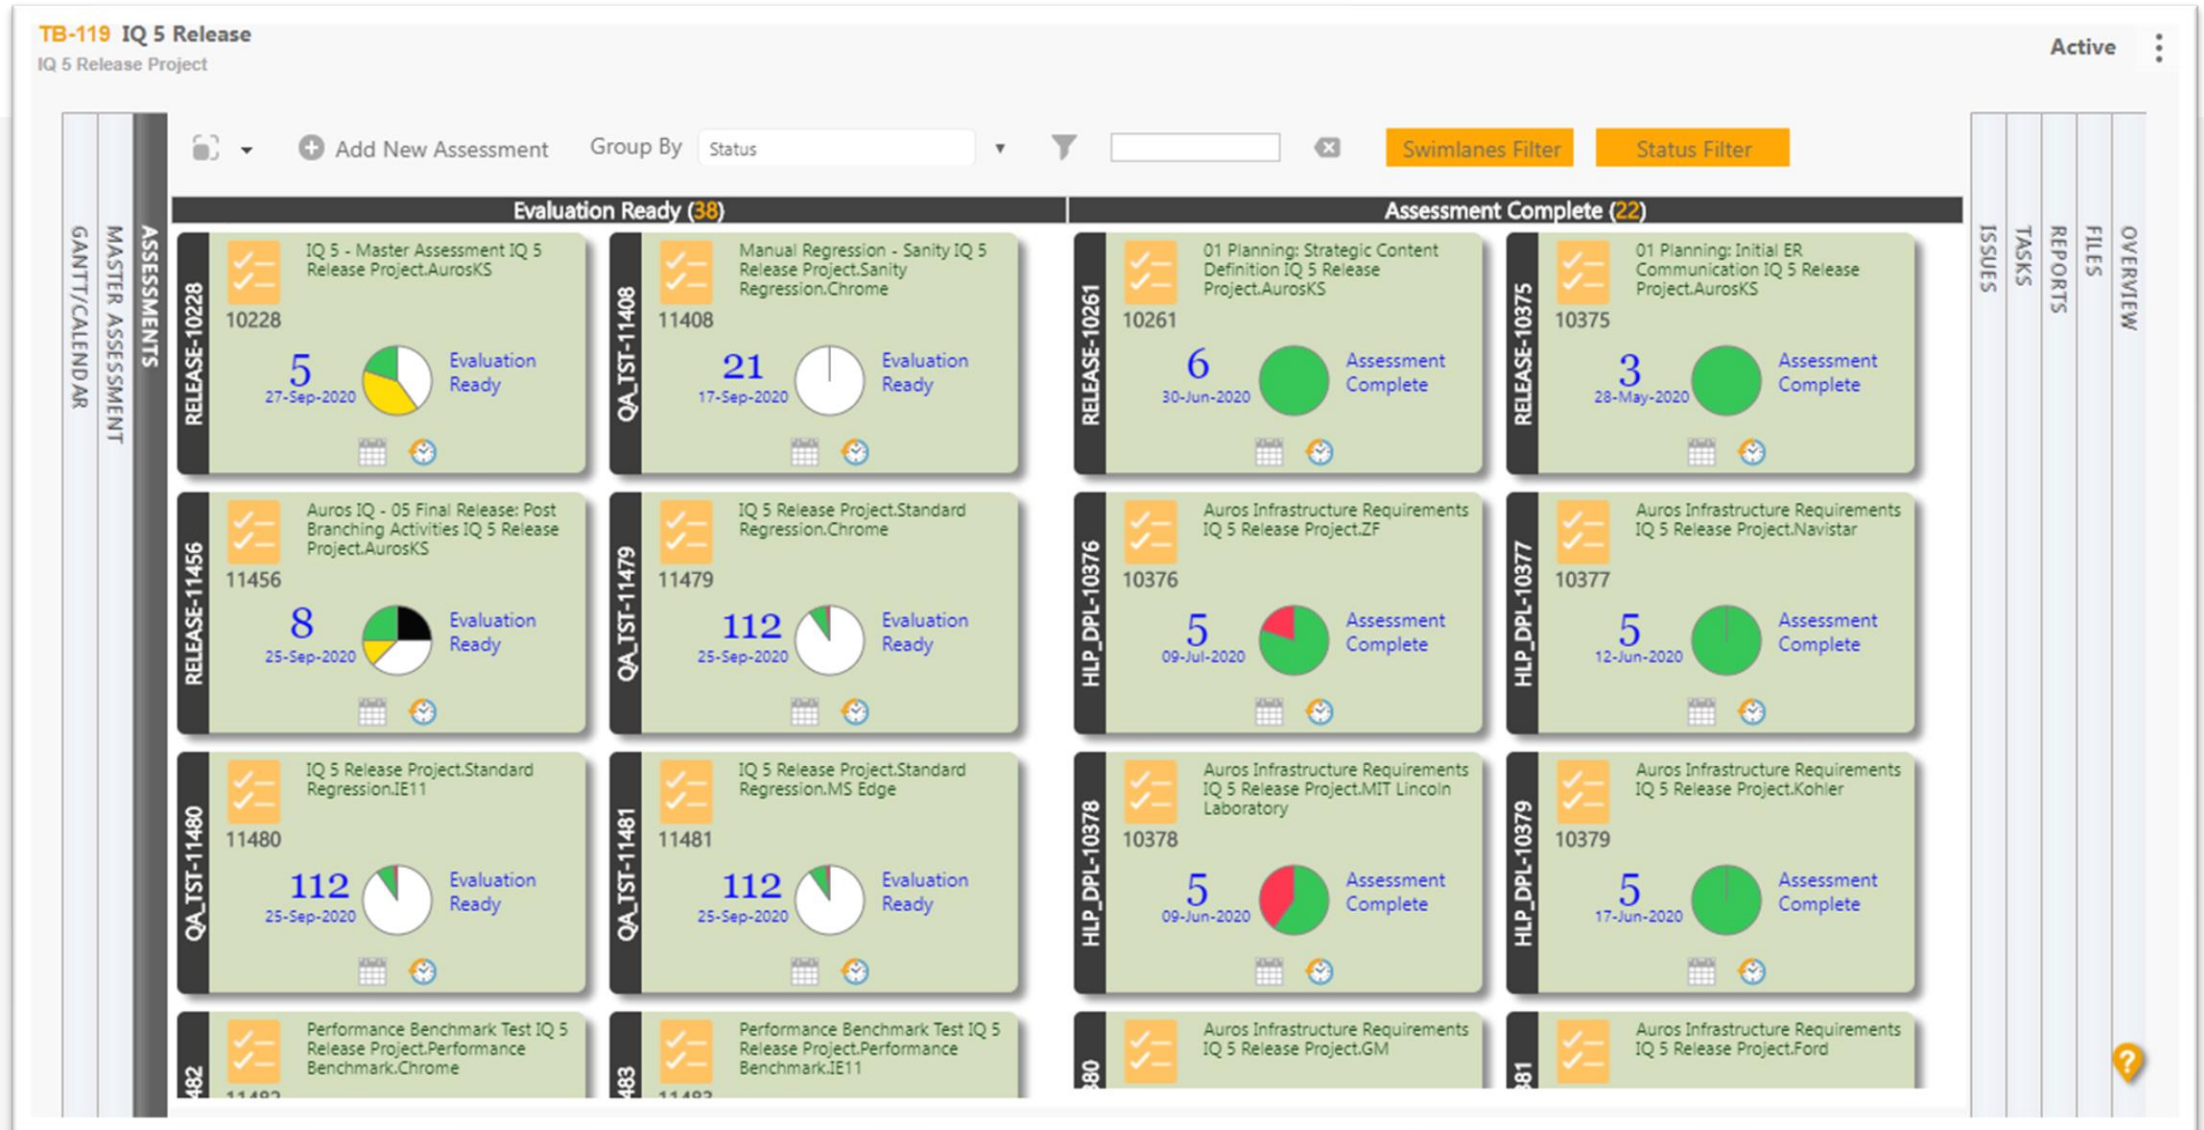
TB-119 IQ 5 Release
IQ 5 Release Project

Active

GANTT/CALENDAR
MASTER ASSESSMENT
ASSESSMENTS

Add New Assessment
Group By
Status
Swimlanes Filter
Status Filter

ISSUES
TASKS
REPORTS
FILES
OVERVIEW

Evaluation Ready (38)

Assessment Complete (22)

RELEASE-10228
IQ 5 - Master Assessment IQ 5 Release Project.AurosKS
10228
5
27-Sep-2020
Evaluation Ready

QA_TST-11408
Manual Regression - Sanity IQ 5 Release Project.Sanity Regression.Chrome
11408
21
17-Sep-2020
Evaluation Ready

RELEASE-10261
01 Planning: Strategic Content Definition IQ 5 Release Project.AurosKS
10261
6
30-Jun-2020
Assessment Complete

RELEASE-10375
01 Planning: Initial ER Communication IQ 5 Release Project.AurosKS
10375
3
28-May-2020
Assessment Complete

RELEASE-11456
Auros IQ - 05 Final Release: Post Branching Activities IQ 5 Release Project.AurosKS
11456
8
25-Sep-2020
Evaluation Ready

QA_TST-11479
IQ 5 Release Project.Standard Regression.Chrome
11479
112
25-Sep-2020
Evaluation Ready

HLP_DPL-10376
Auros Infrastructure Requirements IQ 5 Release Project.ZF
10376
5
09-Jul-2020
Assessment Complete

HLP_DPL-10377
Auros Infrastructure Requirements IQ 5 Release Project.Navistar
10377
5
12-Jun-2020
Assessment Complete

QA_TST-11480
IQ 5 Release Project.Standard Regression.IE11
11480
112
25-Sep-2020
Evaluation Ready

QA_TST-11481
IQ 5 Release Project.Standard Regression.MS Edge
11481
112
25-Sep-2020
Evaluation Ready

HLP_DPL-10378
Auros Infrastructure Requirements IQ 5 Release Project.MIT Lincoln Laboratory
10378
5
09-Jun-2020
Assessment Complete

HLP_DPL-10379
Auros Infrastructure Requirements IQ 5 Release Project.Kohler
10379
5
17-Jun-2020
Assessment Complete

482
Performance Benchmark Test IQ 5 Release Project.Performance Benchmark.Chrome
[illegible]

483
Performance Benchmark Test IQ 5 Release Project.Performance Benchmark.IE11
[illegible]

380
Auros Infrastructure Requirements IQ 5 Release Project.GM

381
Auros Infrastructure Requirements IQ 5 Release Project.Ford